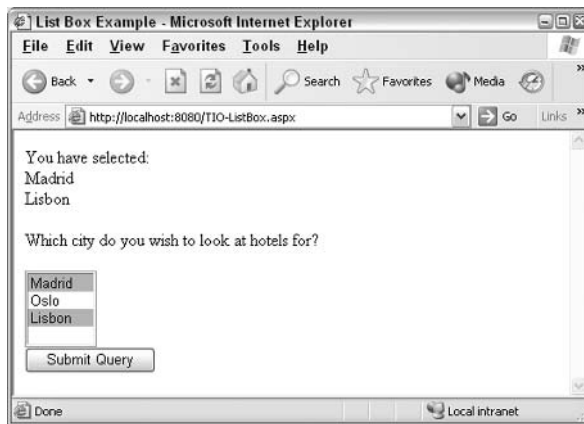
List Box Example - Microsoft Internet Explorer

File Edit View Favorites Tools Help

Back Search Favorites Media

Address http://localhost:8080/TIO-ListBox.aspx Go Links

You have selected:
Madrid
Lisbon

Which city do you wish to look at hotels for?

Madrid
Oslo
Lisbon

Submit Query

Done Local intranet